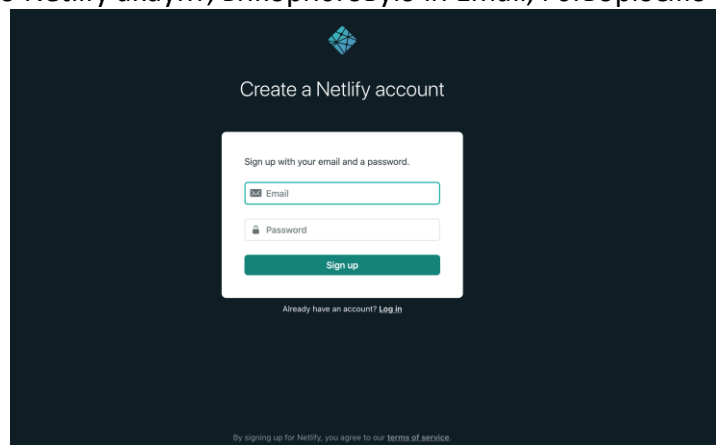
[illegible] Netlify акаунт, використовуючи Email, Password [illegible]

Create a Netlify account

Sign up with your email and a password.

Email

Password

Sign up

Already have an account? Log in

By signing up for Netlify, you agree to our terms of service.